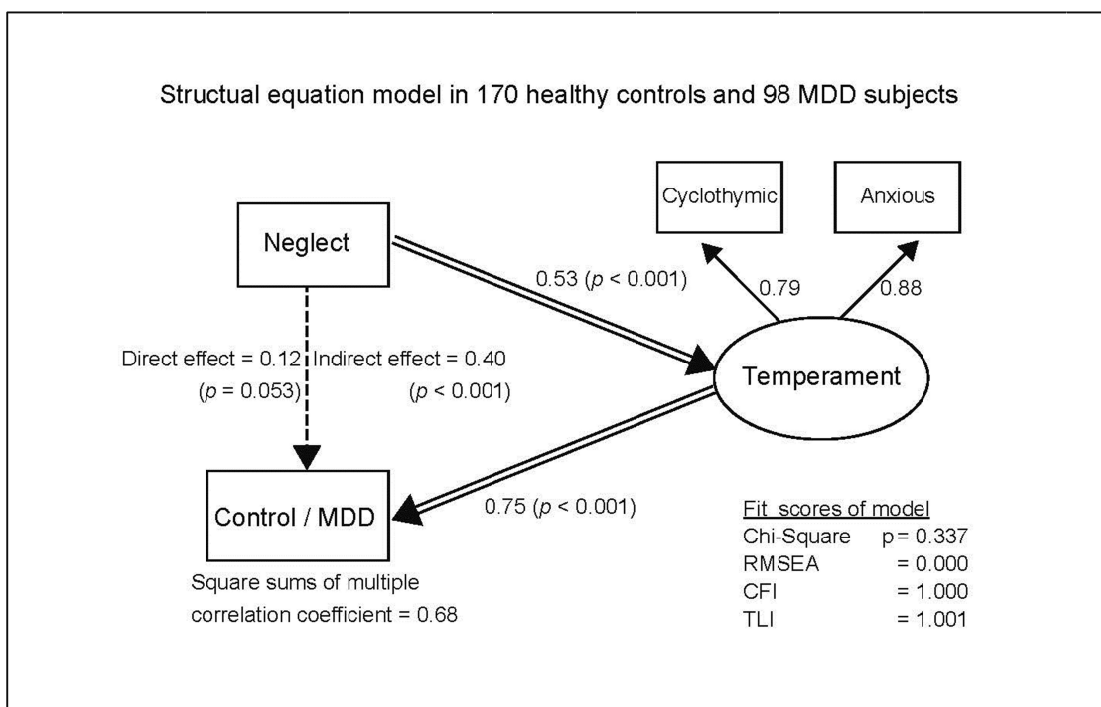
Structural equation model in 170 healthy controls and 98 MDD subjects

Cyclothymic

Anxious

Neglect

0.53 ($p$ < 0.001)

0.79

0.88

Direct effect = 0.12 ($p$ = 0.053)

Indirect effect = 0.40 ($p$ < 0.001)

Temperament

Control / MDD

0.75 ($p$ < 0.001)

Square sums of multiple correlation coefficient = 0.68

Fit scores of model

| | |
|---|---|
| Chi-Square | p = 0.337 |
| RMSEA | = 0.000 |
| CFI | = 1.000 |
| TLI | = 1.001 |